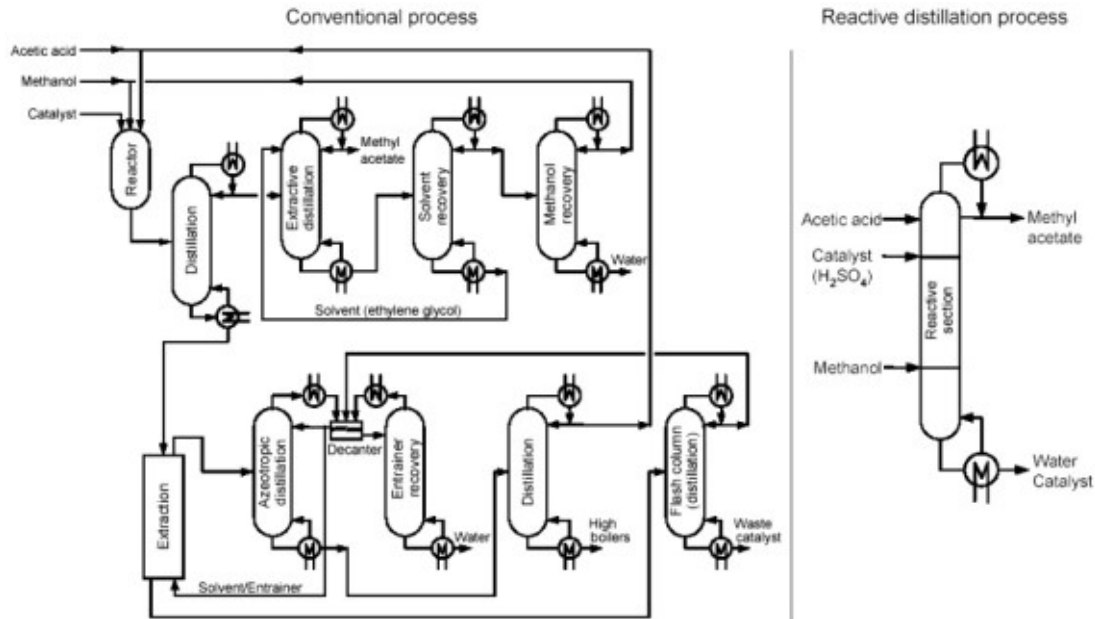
Conventional process

Reactive distillation process

Acetic acid

Methanol

Catalyst

Reactor

Distillation

Extractive distillation

Methyl acetate

Solvent recovery

Methanol recovery

Water

Solvent (ethylene glycol)

Extraction

Azeotropic distillation

Decanter

Entrainer recovery

Water

Distillation

High boilers

Flash column (distillation)

Waste catalyst

Solvent/Entrainer

Acetic acid

Catalyst ($H_2SO_4$)

Methanol

Reactive section

Methyl acetate

Water Catalyst